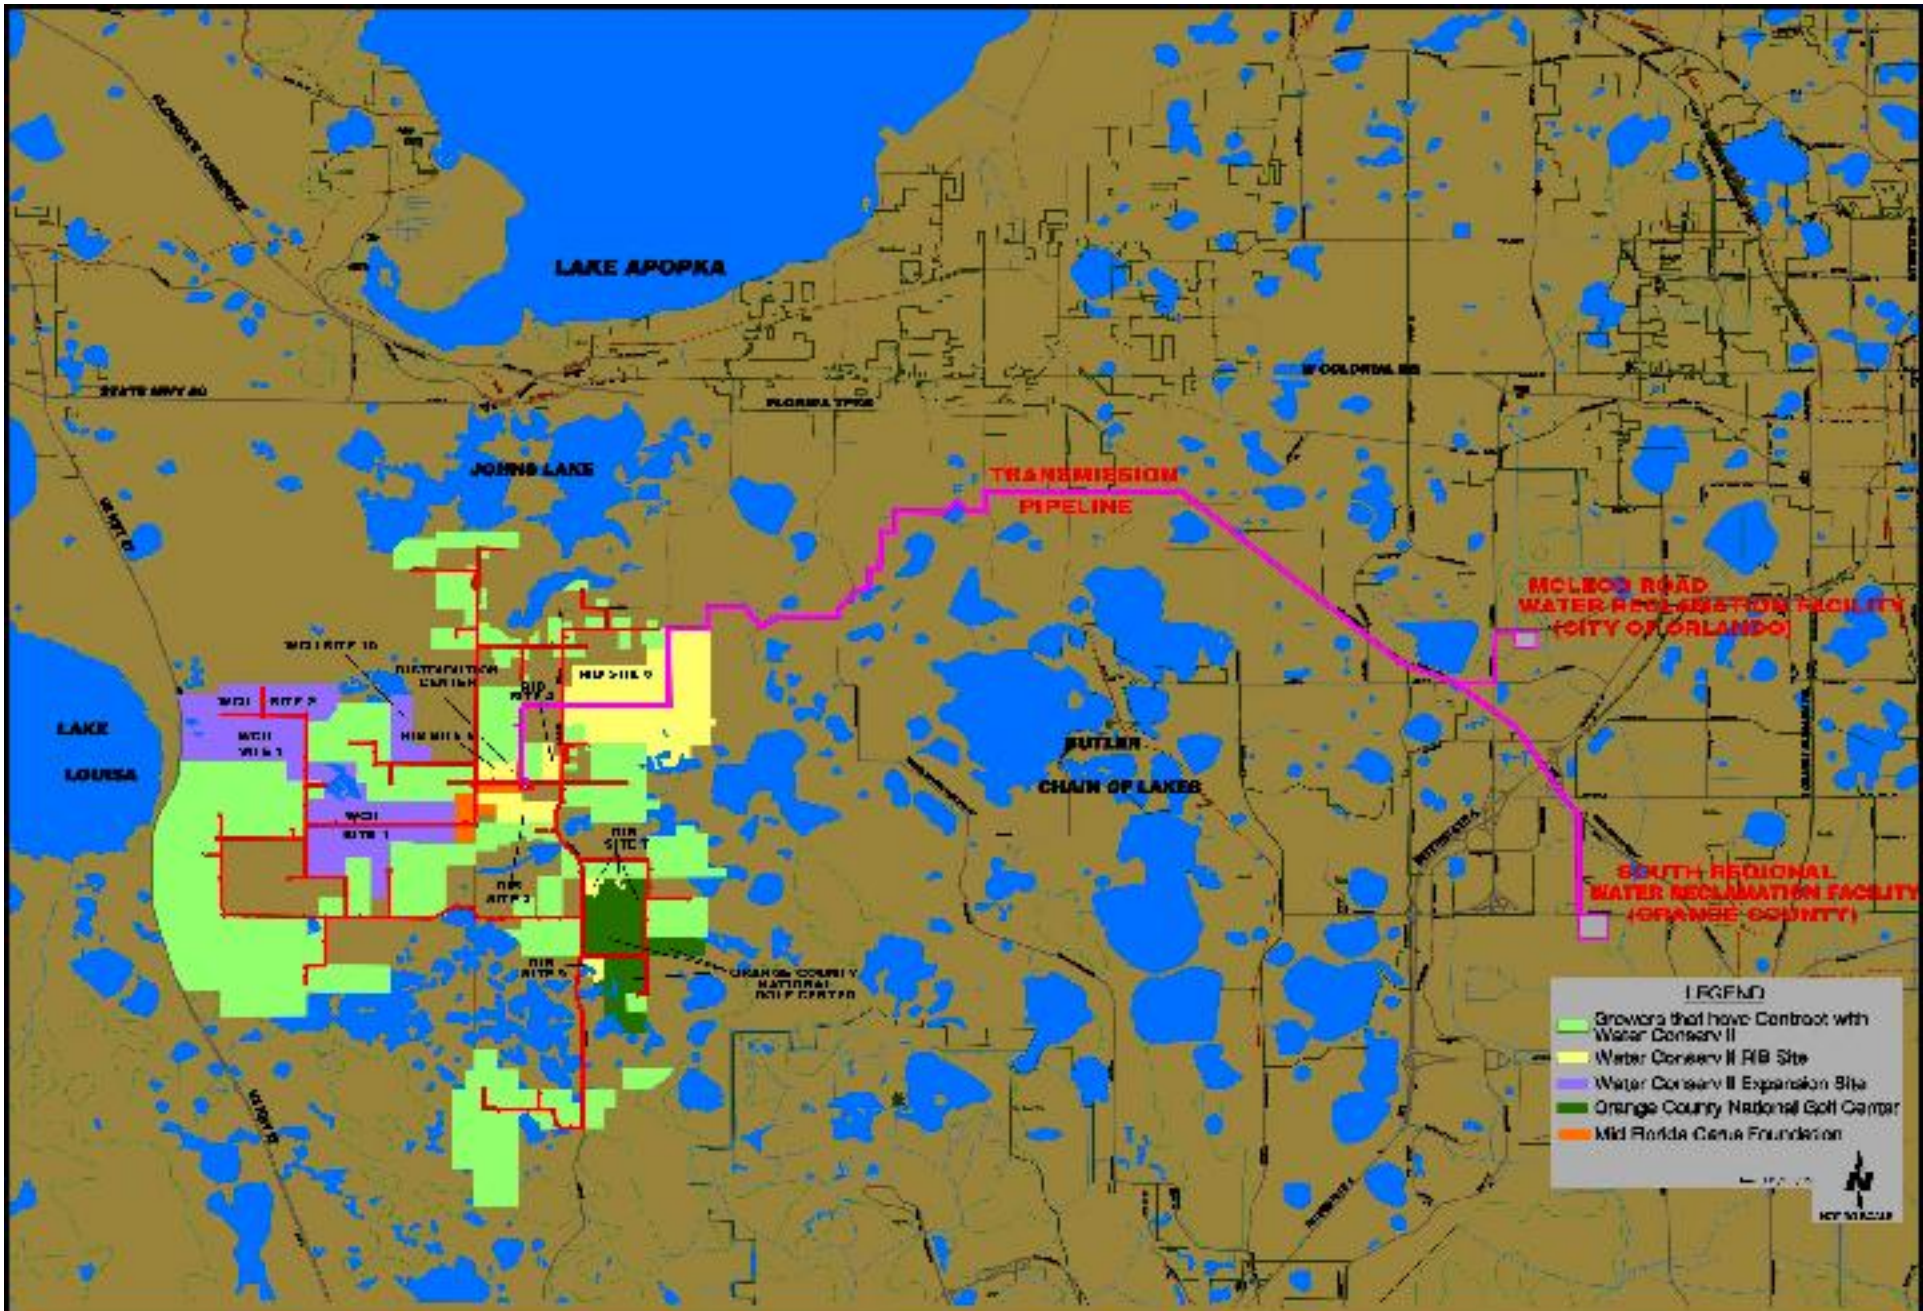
LAKE APOPKA

FLORIDA'S TURNPIKE

STATE HWY 50

FLORIDA TPKE

W COLONIAL DR

JOHNS LAKE

TRANSMISSION PIPELINE

MCLEOD ROAD WATER RECLAMATION FACILITY (CITY OF ORLANDO)

WCII SITE 10

DISTRIBUTION CENTER

RIB SITE 3

RIB SITE 6

WCII SITE 2

WCII SITE 1

RIB SITE 4

LAKE LOUISA

WCII SITE 1

BUTLER CHAIN OF LAKES

RIB SITE 1

RIB SITE 2

RIB SITE 5

ORANGE COUNTY NATIONAL GOLF CENTER

SOUTH REGIONAL WATER RECLAMATION FACILITY (ORANGE COUNTY)

US HWY 27

US HWY 27

LEGEND

Growers that have Contract with Water Conserv II

Water Conserv II RIB Site

Water Conserv II Expansion Site

Orange County National Golf Center

Mid Florida Citrus Foundation

N

NOT TO SCALE